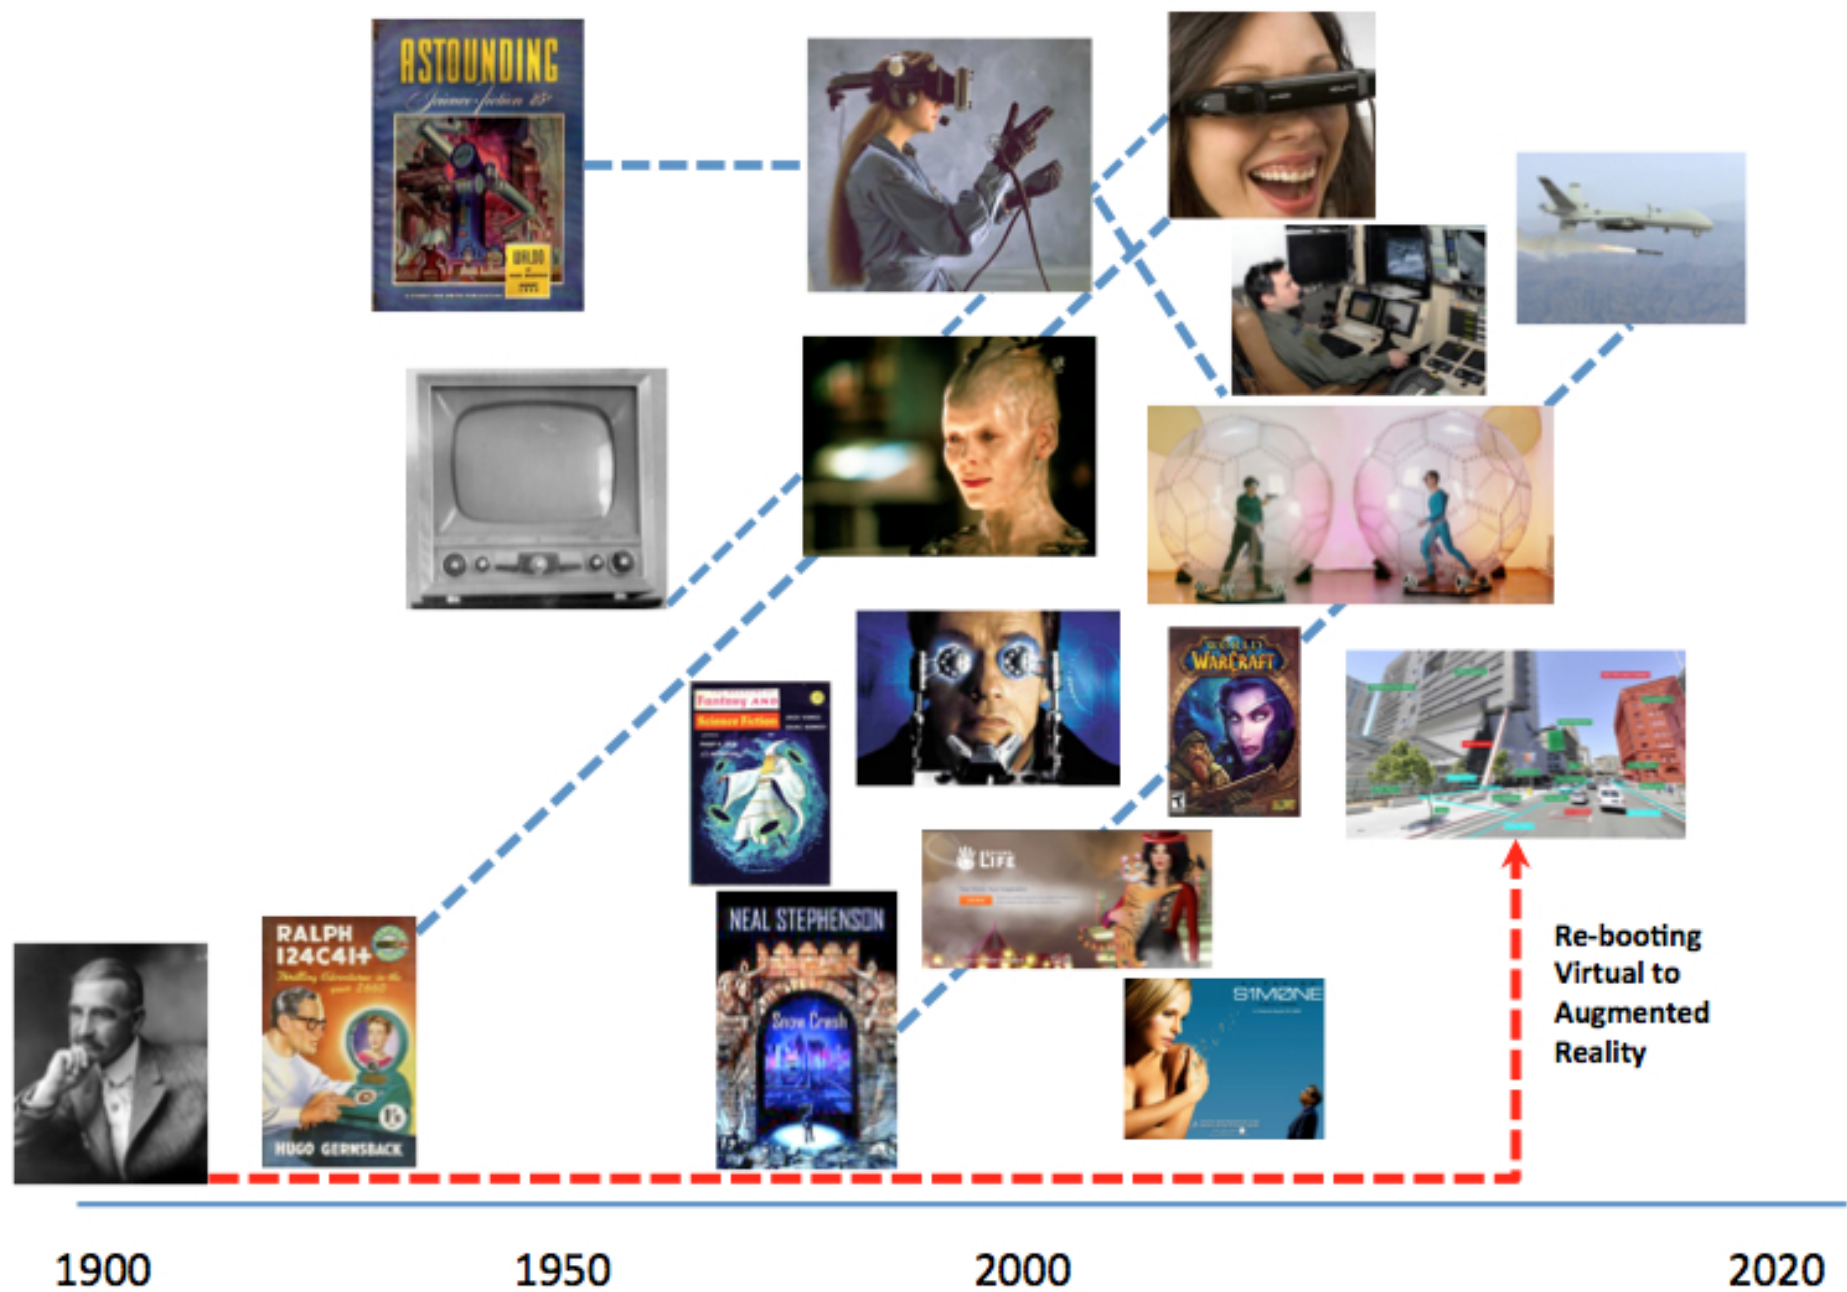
ASTOUNDING
Science-fiction

WALDO

RALPH 124C41+
HUGO GERNSBACK

Fantasy and Science Fiction

NEAL STEPHENSON
Snow Crash

WORLD of WARCRAFT

LIFE

S1M0NE

Re-booting Virtual to Augmented Reality

1900
1950
2000
2020